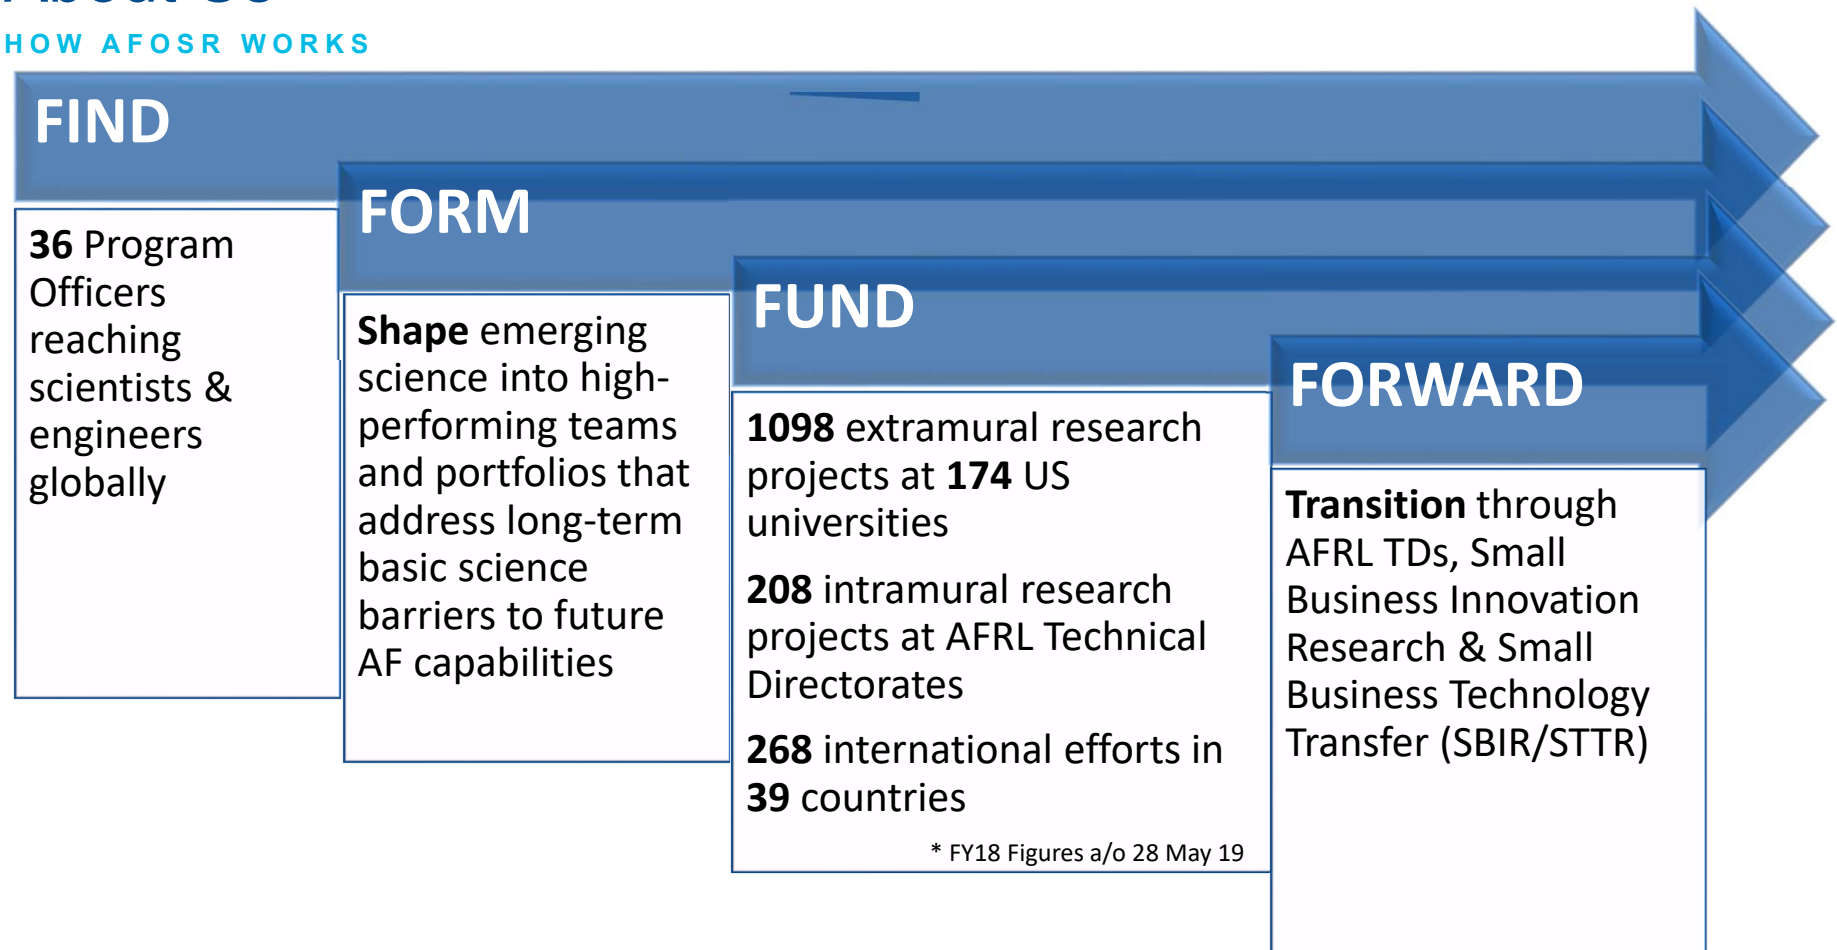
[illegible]

HOW AFOSR WORKS

FIND

36 Program Officers reaching scientists & engineers globally

FORM

Shape emerging science into high-performing teams and portfolios that address long-term basic science barriers to future AF capabilities

FUND

1098 extramural research projects at 174 US universities

208 intramural research projects at AFRL Technical Directorates

268 international efforts in 39 countries

* FY18 Figures a/o 28 May 19

FORWARD

Transition through AFRL TDs, Small Business Innovation Research & Small Business Technology Transfer (SBIR/STTR)